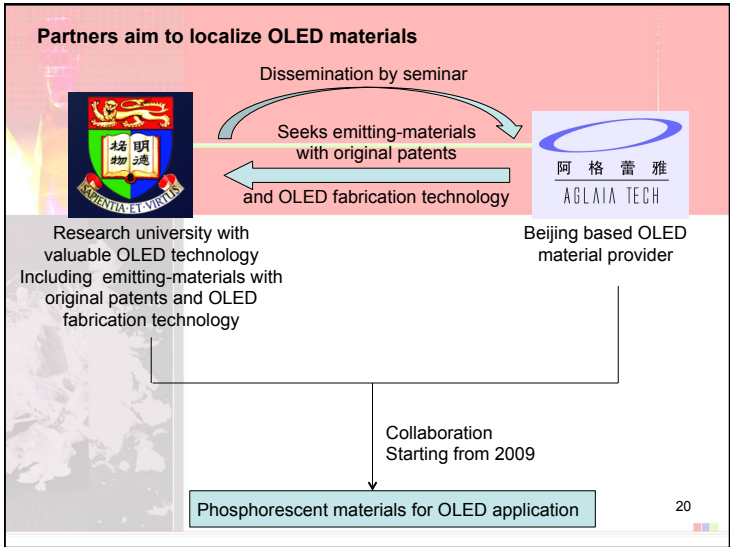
Partners aim to localize OLED materials

Dissemination by seminar

格物 明德

SAPIENTIA ET VIRTUS

Seeks emitting-materials with original patents

and OLED fabrication technology

阿格蕾雅

AGLAIA TECH

Research university with valuable OLED technology Including emitting-materials with original patents and OLED fabrication technology

Beijing based OLED material provider

Collaboration
Starting from 2009

Phosphorescent materials for OLED application

20